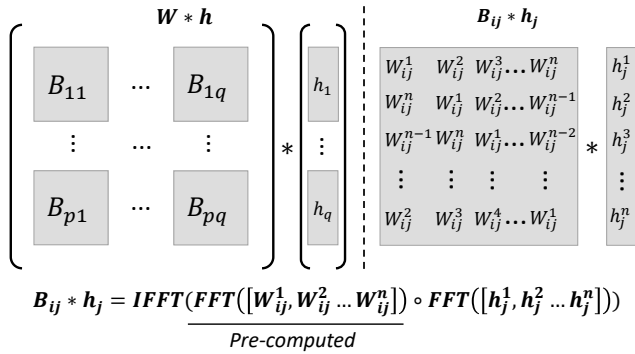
$\boldsymbol{W * h}$

$B_{11}$ ... $B_{1q}$
⋮ ... ⋮
$B_{p1}$ ... $B_{pq}$

$*$

$h_1$
⋮
$h_q$

$\boldsymbol{B_{ij} * h_j}$

| | | | |
|---|---|---|---|
| $W_{ij}^1$ | $W_{ij}^2$ | $W_{ij}^3$... | $W_{ij}^n$ |
| $W_{ij}^n$ | $W_{ij}^1$ | $W_{ij}^2$... | $W_{ij}^{n-1}$ |
| $W_{ij}^{n-1}$ | $W_{ij}^n$ | $W_{ij}^1$... | $W_{ij}^{n-2}$ |
| ⋮ | ⋮ | ⋮ | ⋮ |
| $W_{ij}^2$ | $W_{ij}^3$ | $W_{ij}^4$... | $W_{ij}^1$ |

$*$

$h_j^1$
$h_j^2$
$h_j^3$
⋮
$h_j^n$

$\boldsymbol{B_{ij} * h_j = IFFT(\underline{FFT([W_{ij}^1, W_{ij}^2 ... W_{ij}^n])} \circ FFT([h_j^1, h_j^2 ... h_j^n]))}$

Pre-computed